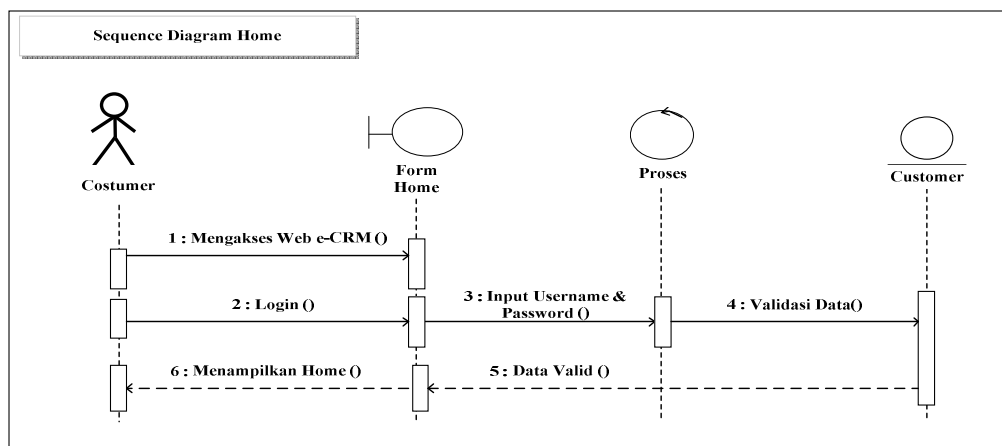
Sequence Diagram Home

Costumer

Form Home

Proses

Customer

1 : Mengakses Web e-CRM ()

2 : Login ()

3 : Input Username & Password ()

4 : Validasi Data()

5 : Data Valid ()

6 : Menampilkan Home ()